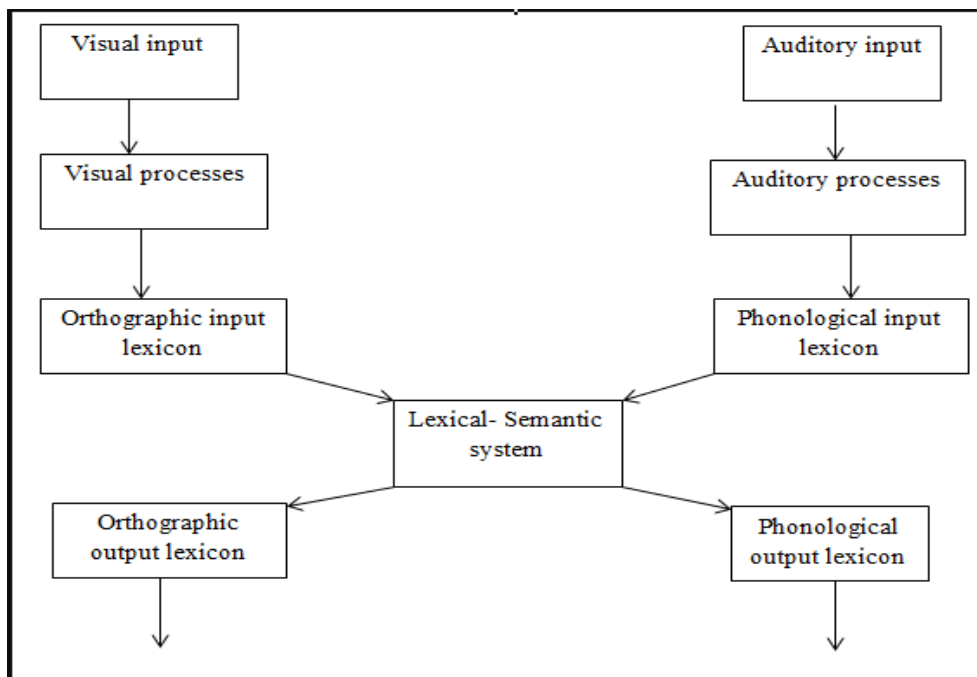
Visual input

Auditory input

Visual processes

Auditory processes

Orthographic input lexicon

Phonological input lexicon

Lexical- Semantic system

Orthographic output lexicon

Phonological output lexicon